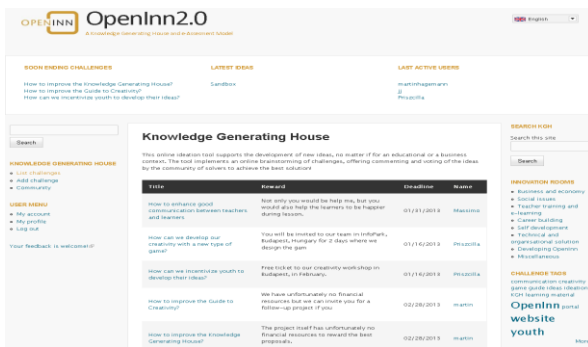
OPENINN OpenInn2.0
A Knowledge Generating House and e-Assessment Model

English

SOON ENDING CHALLENGES
How to improve the Knowledge Generating House?
How to improve the Guide to Creativity?
How can we incentivize youth to develop their ideas?

LATEST IDEAS
Sandbox

LAST ACTIVE USERS
martinhagemann
Jj
Piroszilla

Search

KNOWLEDGE GENERATING HOUSE
List challenges
Add challenge
Community

USER MENU
My account
My profile
Log out

Your feedback is welcome!

Knowledge Generating House

This online ideation tool supports the development of new ideas, no matter if for an educational or a business context. The tool implements an online brainstorming of challenges, offering commenting and voting of the ideas by the community of solvers to achieve the best solution!

| Title | Reward | Deadline | Name |
|---|---|---|---|
| How to enhance good communication between teachers and learners | Not only you would be help me, but you would also help the learners to be happier during lesson. | 01/31/2013 | Massimo |
| How can we develop our creativity with a new type of game? | You will be invited to our team in InfoPark, Budapest, Hungary for 2 days where we design the gam | 01/16/2013 | Piroszilla |
| How can we incentivize youth to develop their ideas? | Free ticket to our creativity workshop in Budapest, in February. | 01/16/2013 | Piroszilla |
| How to improve the Guide to Creativity? | We have unfortunately no financial resources but we can invite you for a follow-up project if you | 02/28/2013 | martin |
| How to improve the Knowledge Generating House? | The project itself has unfortunately no financial resources to reward the best proposals. | 02/28/2013 | martin |

SEARCH KGH
Search this site
Search

INNOVATION ROOMS
Business and economy
Social issues
Teacher training and e-learning
Career building
Self development
Technical and organizational solution
Developing OpenInn
Miscellaneous

CHALLENGE TAGS
communication creativity game guide ideas idea KGH learning material
OpenInn portal website youth
More